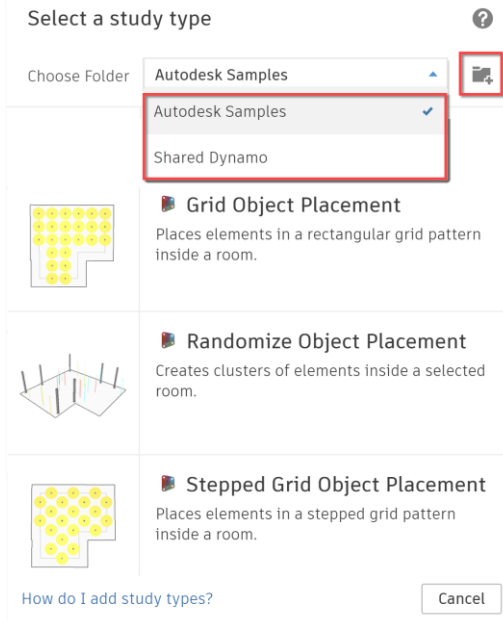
Select a study type

Choose Folder Autodesk Samples

Autodesk Samples

Shared Dynamo

Grid Object Placement
Places elements in a rectangular grid pattern inside a room.

Randomize Object Placement
Creates clusters of elements inside a selected room.

Stepped Grid Object Placement
Places elements in a stepped grid pattern inside a room.

How do I add study types?

Cancel